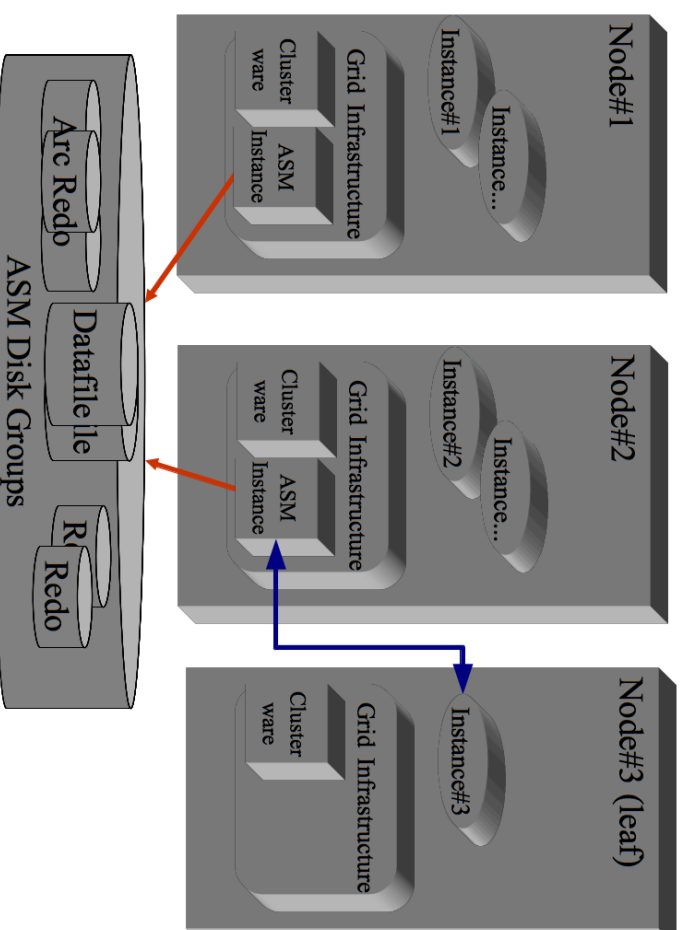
Node#1

Instance#1

Instance...

Grid Infrastructure

Cluster ware

ASM Instance

Node#2

Instance#2

Instance...

Grid Infrastructure

Cluster ware

ASM Instance

Node#3 (leaf)

Instance#3

Grid Infrastructure

Cluster ware

Arc Redo

Datafile le

R Redo

ASM Disk Groups